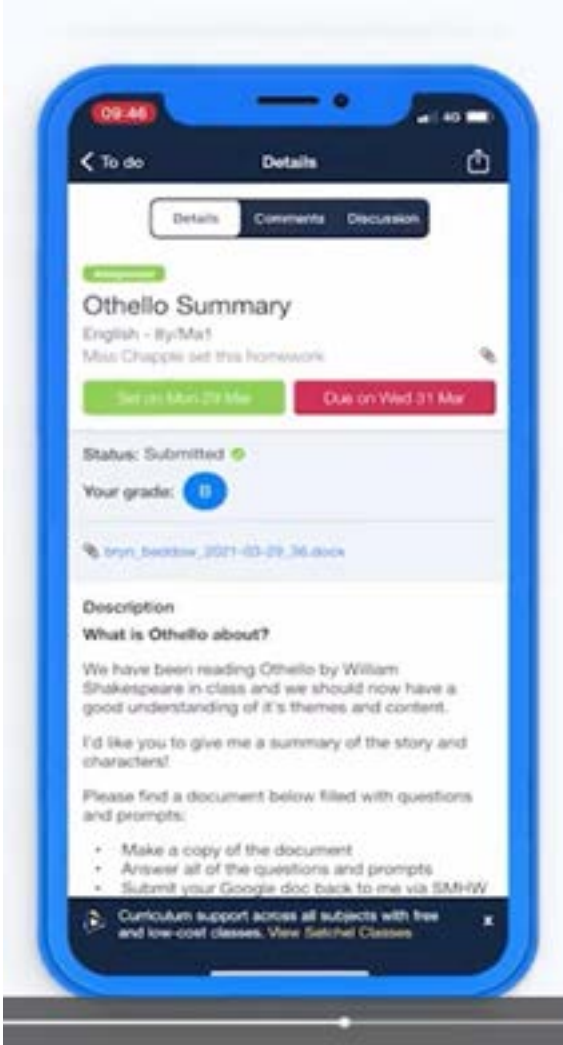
09:46

4G

To do

Details

Details

Comments

Discussion

Assignment

Othello Summary

English - 8y/Ma1

Miss Chapple set this homework

Set on Mon 29 Mar

Due on Wed 31 Mar

Status: Submitted

Your grade: B

bryn_baddow_2021-03-29_36.docx

Description

What is Othello about?

We have been reading Othello by William Shakespeare in class and we should now have a good understanding of it's themes and content.

I'd like you to give me a summary of the story and characters!

Please find a document below filled with questions and prompts:

• Make a copy of the document
• Answer all of the questions and prompts
• Submit your Google doc back to me via SMHW

Curriculum support across all subjects with free and low-cost classes. View Satchel Classes

x